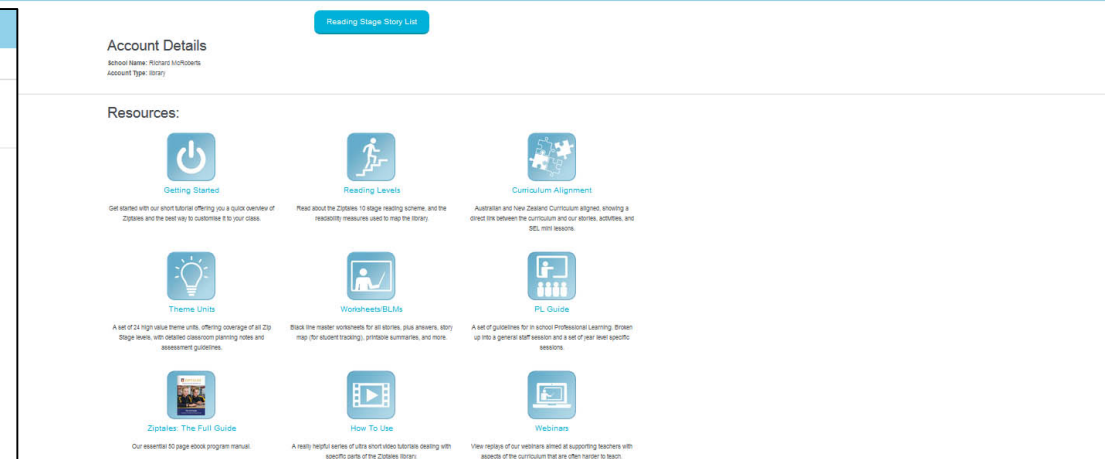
Reading Stage Story List

Account Details

School Name: Richard McRoberts
Account Type: library

Resources:

Getting Started

Get started with our short tutorial offering you a quick overview of Ziptales and the best way to customise it to your class.

Reading Levels

Read about the Ziptales 10 stage reading scheme, and the readability measures used to map the library.

Curriculum Alignment

Australian and New Zealand Curriculum aligned, showing a direct link between the curriculum and our stories, activities, and SEL mini lessons.

Theme Units

A set of 24 high value theme units, offering coverage of all Zip Stage levels, with detailed classroom planning notes and assessment guidelines.

Worksheets/BLMs

Black line master worksheets for all stories, plus answers, story map (for student tracking), printable summaries, and more.

PL Guide

A set of guidelines for in school Professional Learning. Broken up into a general staff session and a set of year level specific sessions.

Ziptales: The Full Guide

Our essential 50 page ebook program manual.

How To Use

A really helpful series of ultra short video tutorials dealing with specific parts of the Ziptales library.

Webinars

View replays of our webinars aimed at supporting teachers with aspects of the curriculum that are often harder to teach.